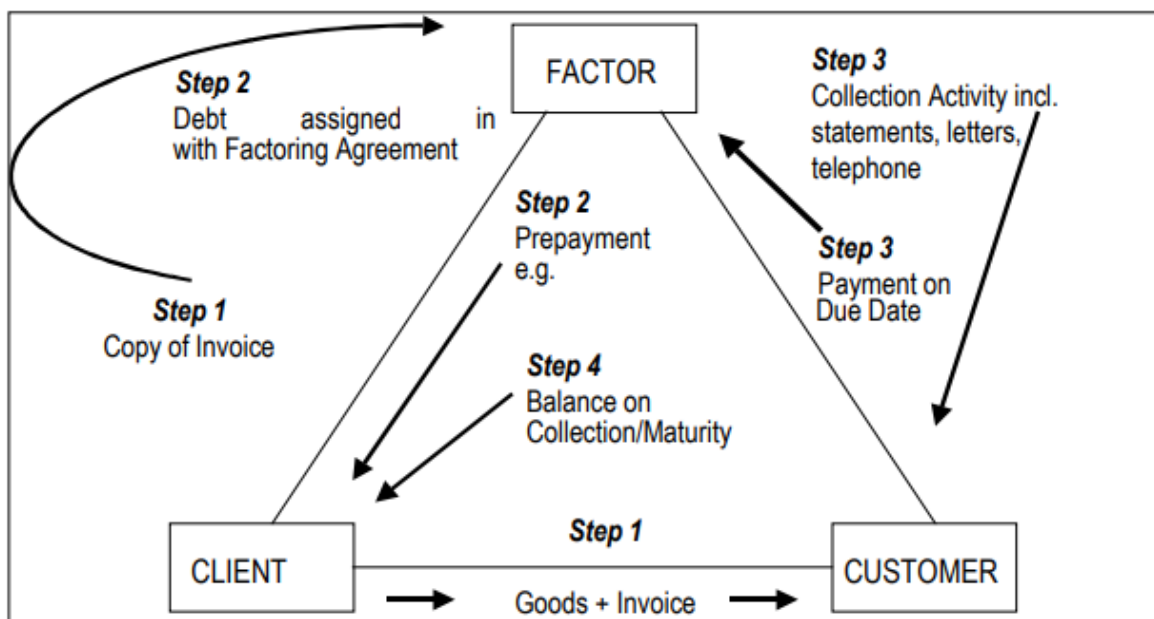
Step 2
Debt assigned in with Factoring Agreement

FACTOR

Step 3
Collection Activity incl. statements, letters, telephone

Step 2
Prepayment e.g.

Step 3
Payment on Due Date

Step 1
Copy of Invoice

Step 4
Balance on Collection/Maturity

Step 1

CLIENT

CUSTOMER

Goods + Invoice